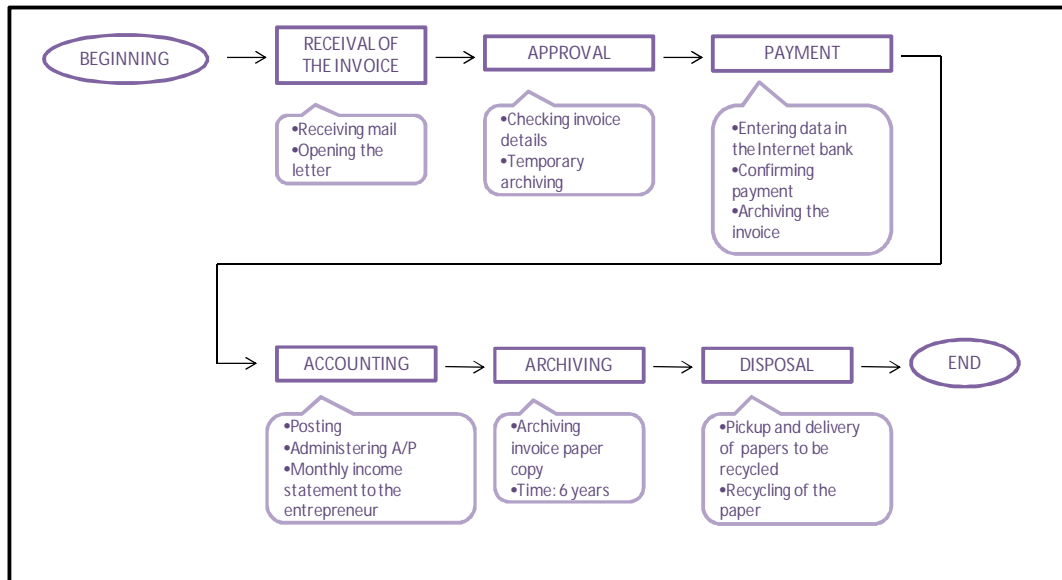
BEGINNING

RECEIVAL OF THE INVOICE

•Receiving mail
•Opening the letter

APPROVAL

•Checking invoice details
•Temporary archiving

PAYMENT

•Entering data in the Internet bank
•Confirming payment
•Archiving the invoice

ACCOUNTING

•Posting
•Administering A/P
•Monthly income statement to the entrepreneur

ARCHIVING

•Archiving invoice paper copy
•Time: 6 years

DISPOSAL

•Pickup and delivery of papers to be recycled
•Recycling of the paper

END